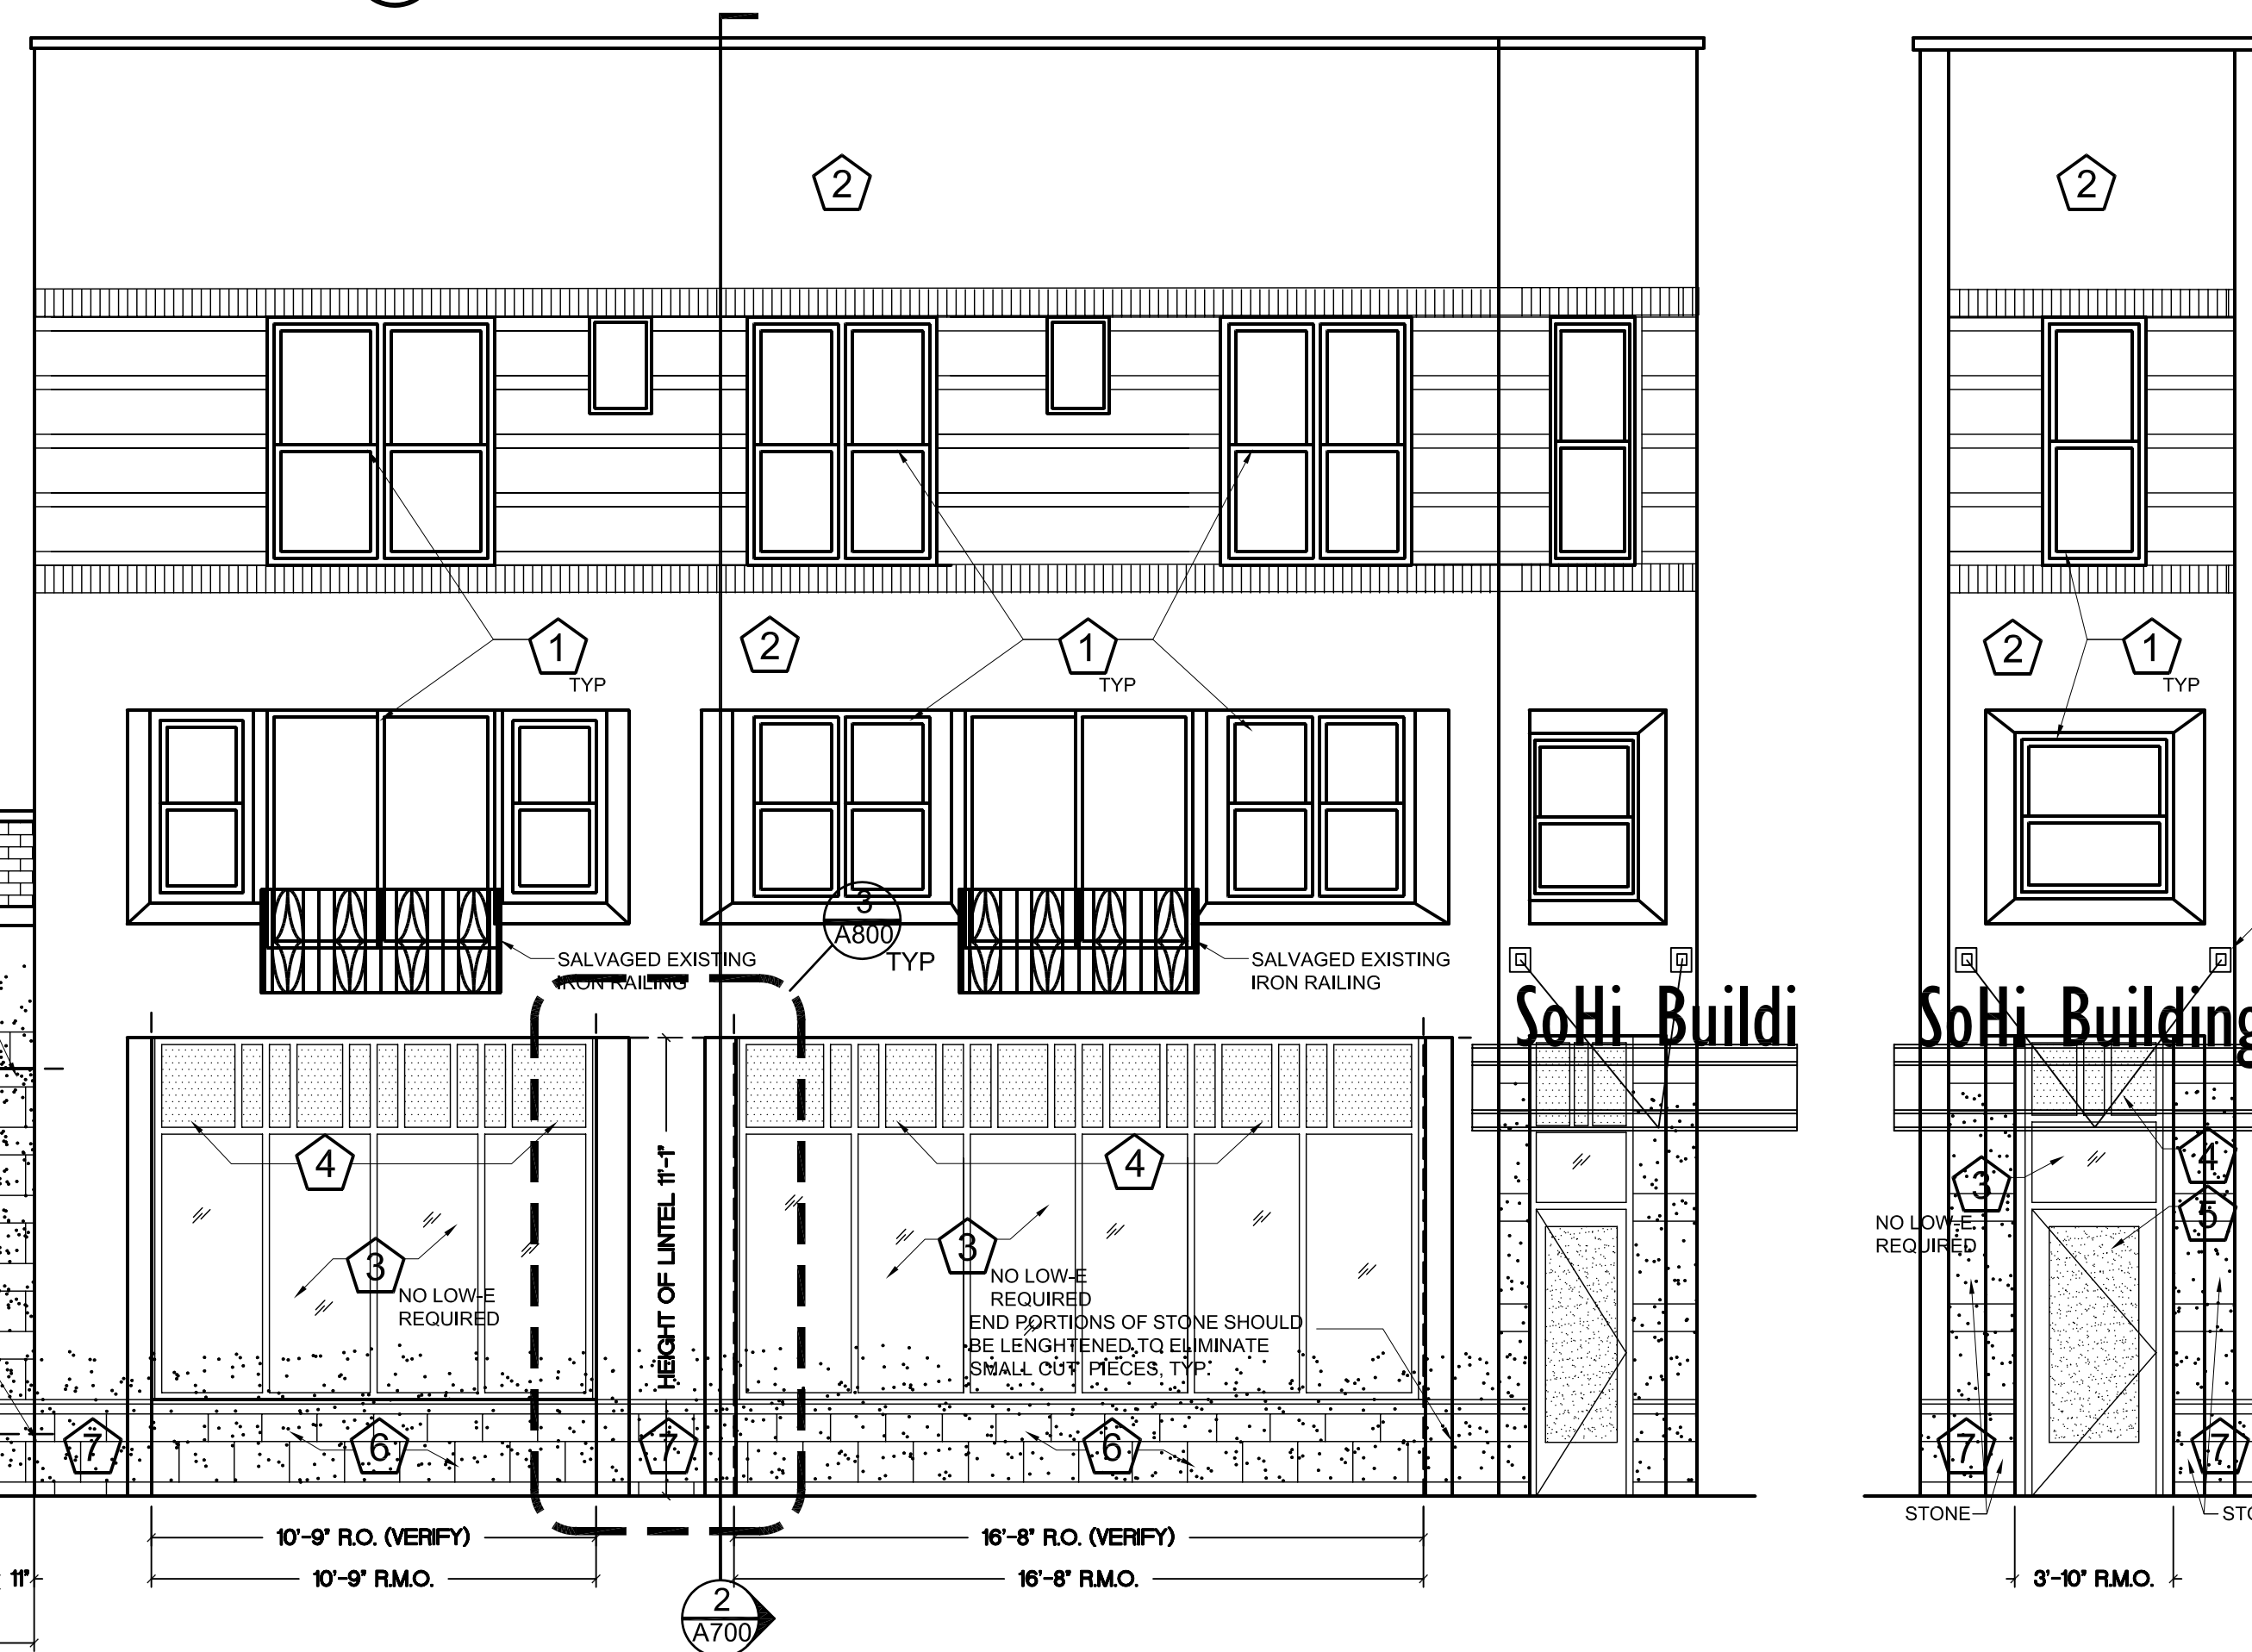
2

2

1
TYP

2

1
TYP

2

1
TYP

3
A800
TYP

SALVAGED EXISTING
IRON RAILING

SALVAGED EXISTING
IRON RAILING

SoHi Buildi

SoHi Building

4

4

4

3

5

HEIGHT OF LINTEL 11'-1"

3
NO LOW-E
REQUIRED

3
NO LOW-E
REQUIRED
END PORTIONS OF STONE SHOULD BE LENGHTENED TO ELIMINATE SMALL CUT PIECES, TYP.

NO LOW-E
REQUIRED

7

6

7

6

7

7

STONE

STO

10'-9" R.O. (VERIFY)

10'-9" R.M.O.

16'-8" R.O. (VERIFY)

16'-8" R.M.O.

11'

3'-10" R.M.O.

2
A700